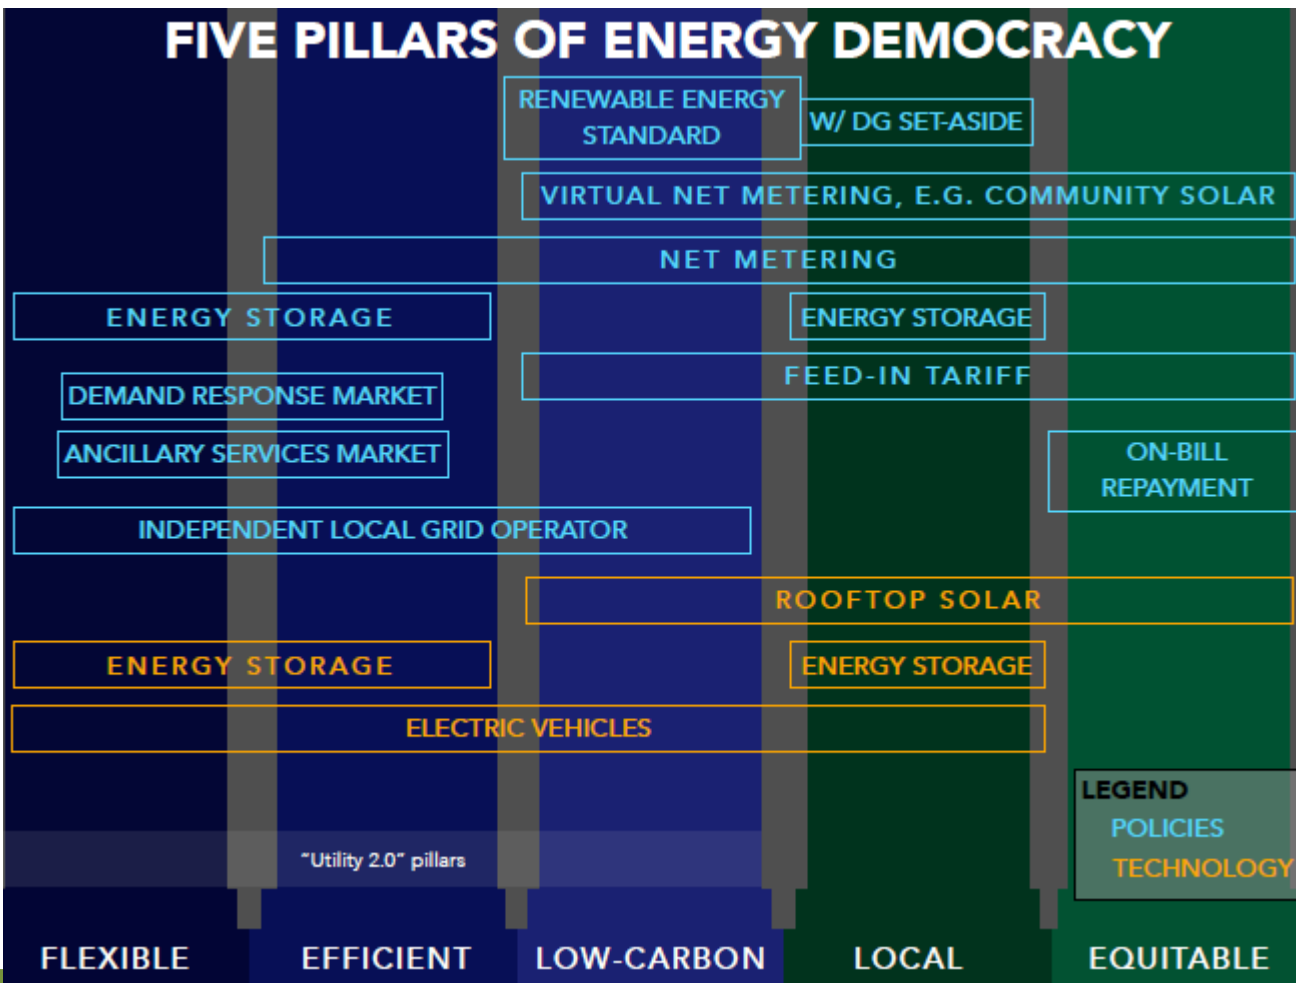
FIVE PILLARS OF ENERGY DEMOCRACY

RENEWABLE ENERGY STANDARD

W/ DG SET-ASIDE

VIRTUAL NET METERING, E.G. COMMUNITY SOLAR

NET METERING

ENERGY STORAGE

ENERGY STORAGE

FEED-IN TARIFF

DEMAND RESPONSE MARKET

ANCILLARY SERVICES MARKET

ON-BILL REPAYMENT

INDEPENDENT LOCAL GRID OPERATOR

ROOFTOP SOLAR

ENERGY STORAGE

ENERGY STORAGE

ELECTRIC VEHICLES

LEGEND
POLICIES
TECHNOLOGY

"Utility 2.0" pillars

FLEXIBLE
EFFICIENT
LOW-CARBON
LOCAL
EQUITABLE